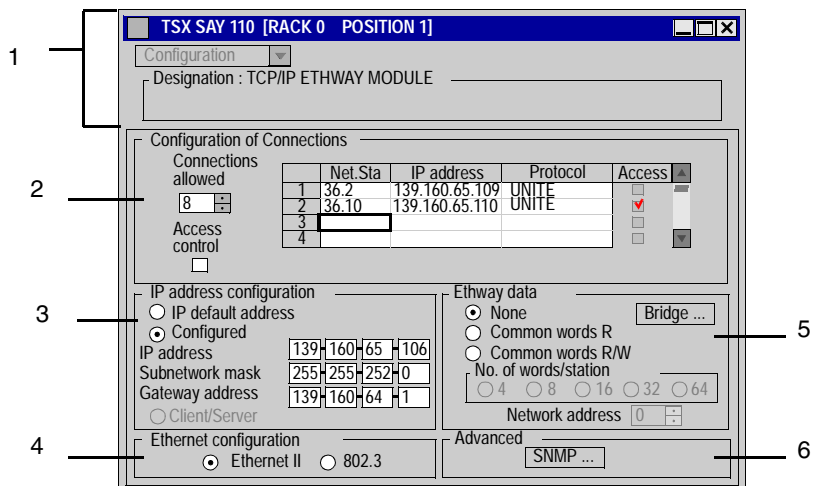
1

TSX SAY 110 [RACK 0 POSITION 1]

Configuration

Designation : TCP/IP ETHWAY MODULE

2

Configuration of Connections

Connections allowed

8

Access control

| | Net.Sta | IP address | Protocol | Access |
|---|---|---|---|---|
| 1 | 36.2 | 139.160.65.109 | UNITE | |
| 2 | 36.10 | 139.160.65.110 | UNITE | ✓ |
| 3 | | | | |
| 4 | | | | |

3

IP address configuration

IP default address

Configured

IP address 139 160 65 106

Subnetwork mask 255 255 252 0

Gateway address 139 160 64 1

Client/Server

Ethway data

None

Common words R

Common words R/W

Bridge ...

No. of words/station

4 8 16 32 64

Network address 0

5

4

Ethernet configuration

Ethernet II 802.3

Advanced

SNMP ...

6